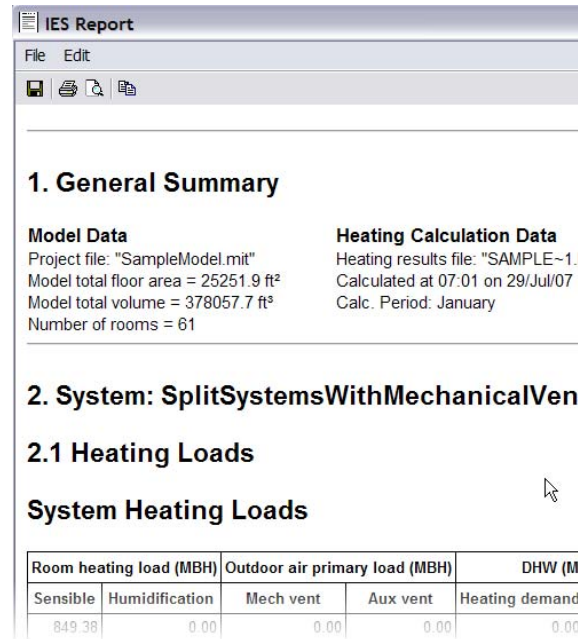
IES Report

File Edit

1. General Summary

Model Data
Project file: "SampleModel.mit"
Model total floor area = 25251.9 ft²
Model total volume = 378057.7 ft³
Number of rooms = 61

Heating Calculation Data
Heating results file: "SAMPLE~1.
Calculated at 07:01 on 29/Jul/07
Calc. Period: January

2. System: SplitSystemsWithMechanicalVen

2.1 Heating Loads

System Heating Loads

| Room heating load (MBH) | | Outdoor air primary load (MBH) | | DHW (M |
|---|---|---|---|---|
| Sensible | Humidification | Mech vent | Aux vent | Heating demand |
| 849.38 | 0.00 | 0.00 | 0.00 | 0.00 |